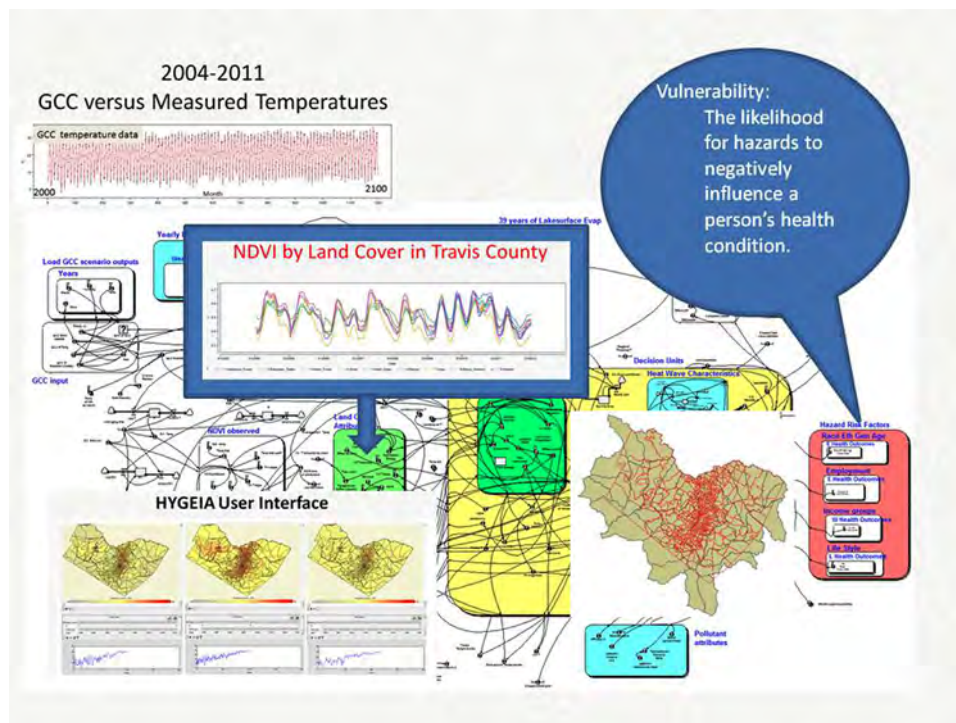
2004-2011
GCC versus Measured Temperatures

GCC temperature data

2000

Month

2100

Vulnerability:
The likelihood for hazards to negatively influence a person's health condition.

NDVI by Land Cover in Travis County

39 years of Lakesurface Evap

Load GCC scenario outputs

Years

GCC input

NDVI observed

Land C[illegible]
Attrib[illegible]

Decision Units

Heat Wave Characteristics

Hazard Risk Factors

Race Eth Gen Age

Employment

Income groups

Life Style

HYGEIA User Interface

Pollutant attributes